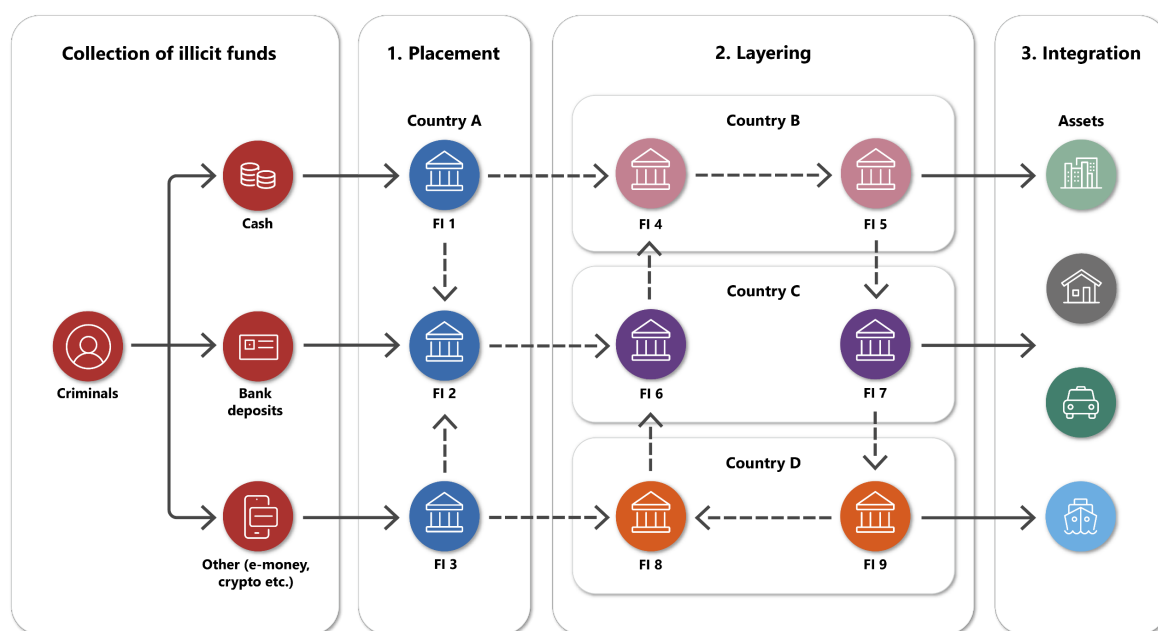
Collection of illicit funds

Criminals

Cash

Bank deposits

Other (e-money, crypto etc.)

1. Placement

Country A

FI 1

FI 2

FI 3

2. Layering

Country B

FI 4

FI 5

Country C

FI 6

FI 7

Country D

FI 8

FI 9

3. Integration

Assets